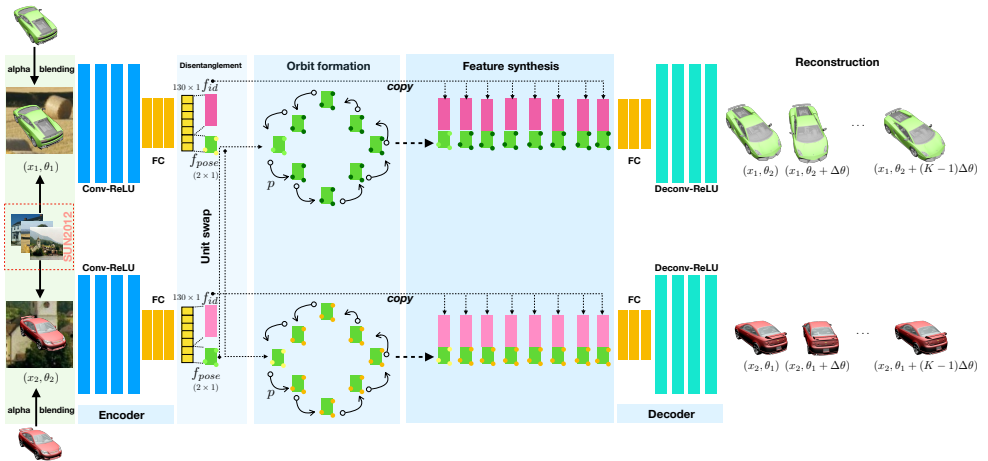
alpha blending

$(x_1, \theta_1)$

SUN2012

$(x_2, \theta_2)$

alpha blending

Conv-ReLU

Conv-ReLU

FC

FC

Encoder

Disentanglement

$130 \times 1$ $f_{id}$

$f_{pose}$ $(2 \times 1)$

Unit swap

$130 \times 1$ $f_{id}$

$f_{pose}$ $(2 \times 1)$

Orbit formation

$p$

$p$

copy

copy

Feature synthesis

FC

FC

Deconv-ReLU

Deconv-ReLU

Decoder

Reconstruction

$(x_1, \theta_2)$ $(x_1, \theta_2 + \Delta\theta)$ $\cdots$ $(x_1, \theta_2 + (K-1)\Delta\theta)$

$(x_2, \theta_1)$ $(x_2, \theta_1 + \Delta\theta)$ $\cdots$ $(x_2, \theta_1 + (K-1)\Delta\theta)$